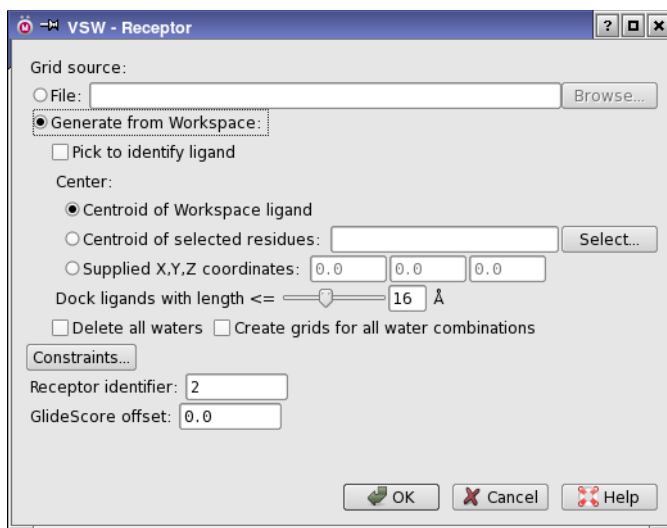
VSW - Receptor

? □ ×

Grid source:

File:

Browse...

Generate from Workspace:

Pick to identify ligand

Center:

Centroid of Workspace ligand

Centroid of selected residues:

Select...

Supplied X,Y,Z coordinates: 0.0 0.0 0.0

Dock ligands with length <= 16 Å

Delete all waters Create grids for all water combinations

Constraints...

Receptor identifier: 2

GlideScore offset: 0.0

OK Cancel Help